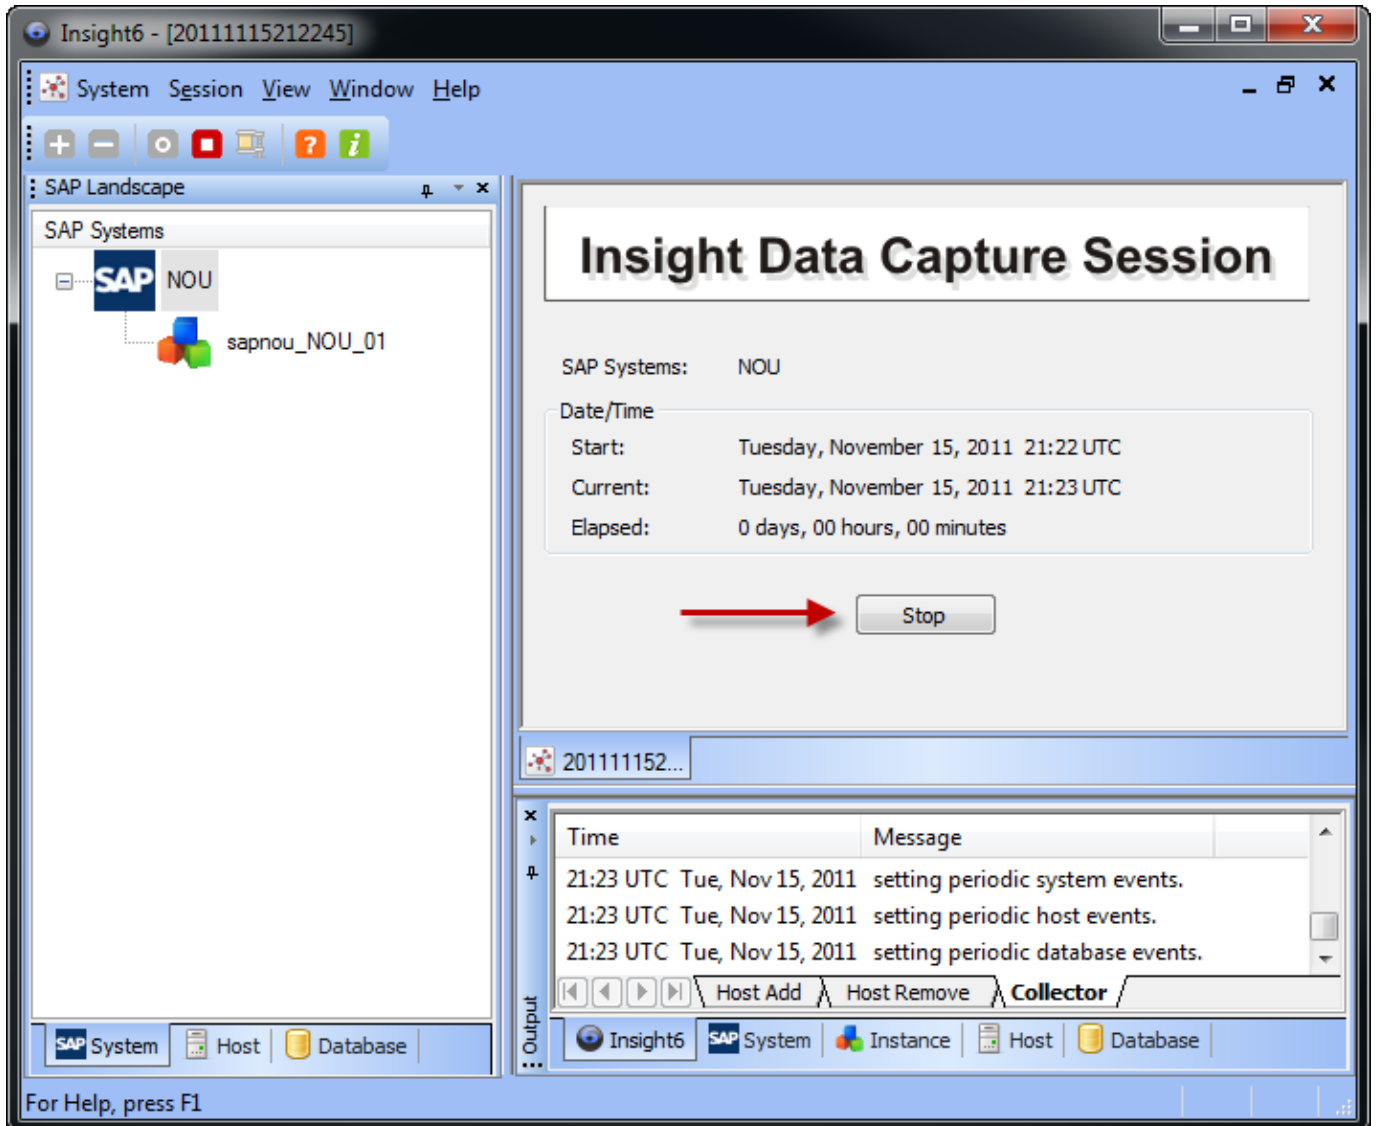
Insight6 - [20111115212245]

System Session View Window Help

SAP Landscape

SAP Systems

SAP NOU

sapnou_NOU_01

Insight Data Capture Session

SAP Systems: NOU

Date/Time

Start: Tuesday, November 15, 2011 21:22 UTC

Current: Tuesday, November 15, 2011 21:23 UTC

Elapsed: 0 days, 00 hours, 00 minutes

Stop

201111152...

| Time | Message |
|---|---|
| 21:23 UTC Tue, Nov 15, 2011 | setting periodic system events. |
| 21:23 UTC Tue, Nov 15, 2011 | setting periodic host events. |
| 21:23 UTC Tue, Nov 15, 2011 | setting periodic database events. |

Host Add Host Remove Collector

Output

SAP System Host Database

Insight6 SAP System Instance Host Database

For Help, press F1